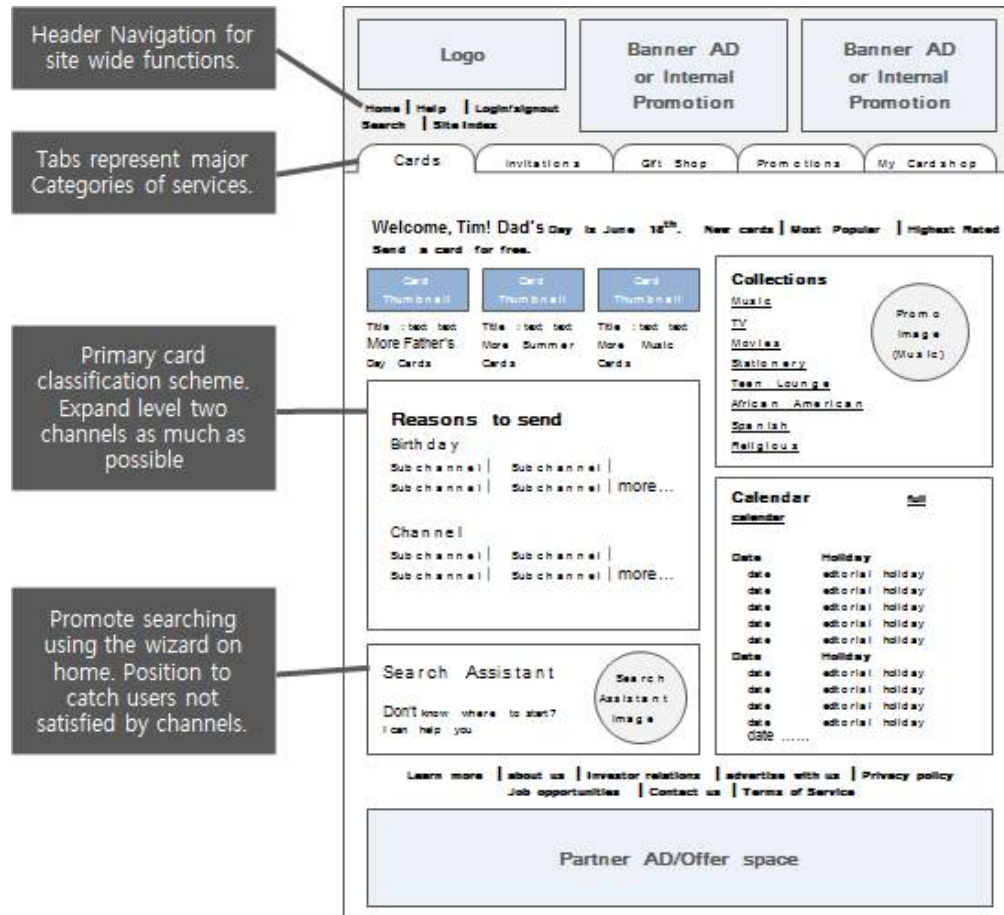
Header Navigation for site wide functions.

Tabs represent major Categories of services.

Primary card classification scheme. Expand level two channels as much as possible

Promote searching using the wizard on home. Position to catch users not satisfied by channels.

Logo

Banner AD or Internal Promotion

Banner AD or Internal Promotion

Home | Help | Login/signout
Search | Site Index

Cards | Invitations | Gift Shop | Promotions | My Cardshop

Welcome, Tim! Dad's Day is June 18$^{th}$. New cards | Most Popular | Highest Rated
Send a card for free.

Card Thumbnail

Card Thumbnail

Card Thumbnail

Title : text text
More Father's Day Cards

Title : text text
More Summer Cards

Title : text text
More Music Cards

Collections
Music
TV
Movies
Stationery
Teen Lounge
African American
Spanish
Religious

Promo Image (Music)

Reasons to send
Birthday
Subchannel | Subchannel |
Subchannel | Subchannel | more…

Channel
Subchannel | Subchannel |
Subchannel | Subchannel | more…

Calendar full calendar

Date Holiday
date editorial holiday
date editorial holiday
date editorial holiday
date editorial holiday
date editorial holiday
Date Holiday
date editorial holiday
date editorial holiday
date editorial holiday
date editorial holiday
date ……

Search Assistant
Don't know where to start?
I can help you

Search Assistant image

Learn more | about us | Investor relations | advertise with us | Privacy policy
Job opportunities | Contact us | Terms of Service

Partner AD/Offer space